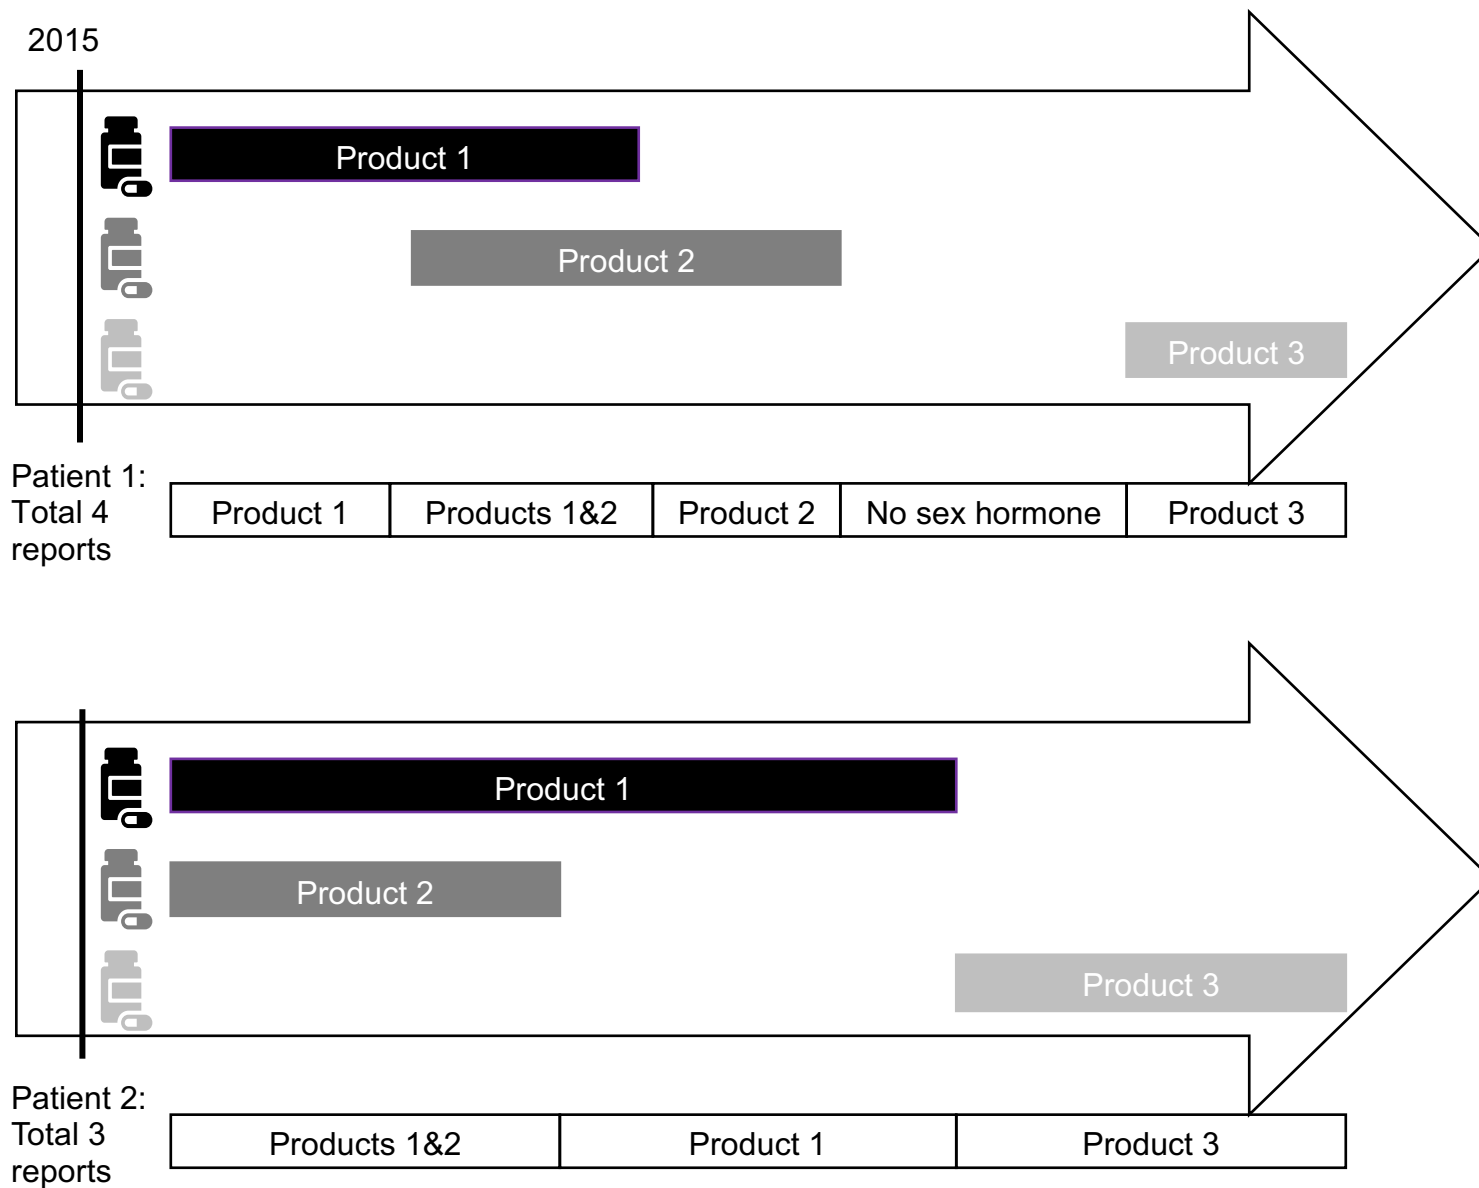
2015

Product 1

Product 2

Product 3

Patient 1: Total 4 reports

| Product 1 | Products 1&2 | Product 2 | No sex hormone | Product 3 |
|---|---|---|---|---|

Product 1

Product 2

Product 3

Patient 2: Total 3 reports

| Products 1&2 | Product 1 | Product 3 |
|---|---|---|